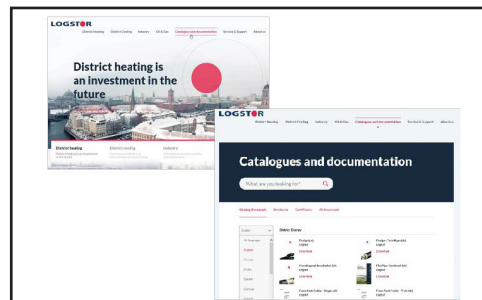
LOGSTOR

District Heating District Cooling Industry Oil & Gas Catalogues and documentation Service & Support About us

District heating is an investment in the future

District heating

District cooling

Industry

LOGSTOR

District Heating District Cooling Industry Oil & Gas Catalogues and documentation Service & Support About us

Catalogues and documentation

What are you looking for?

District Energy

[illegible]

Download

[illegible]

Download

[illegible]

Download

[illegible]

Download

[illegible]

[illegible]